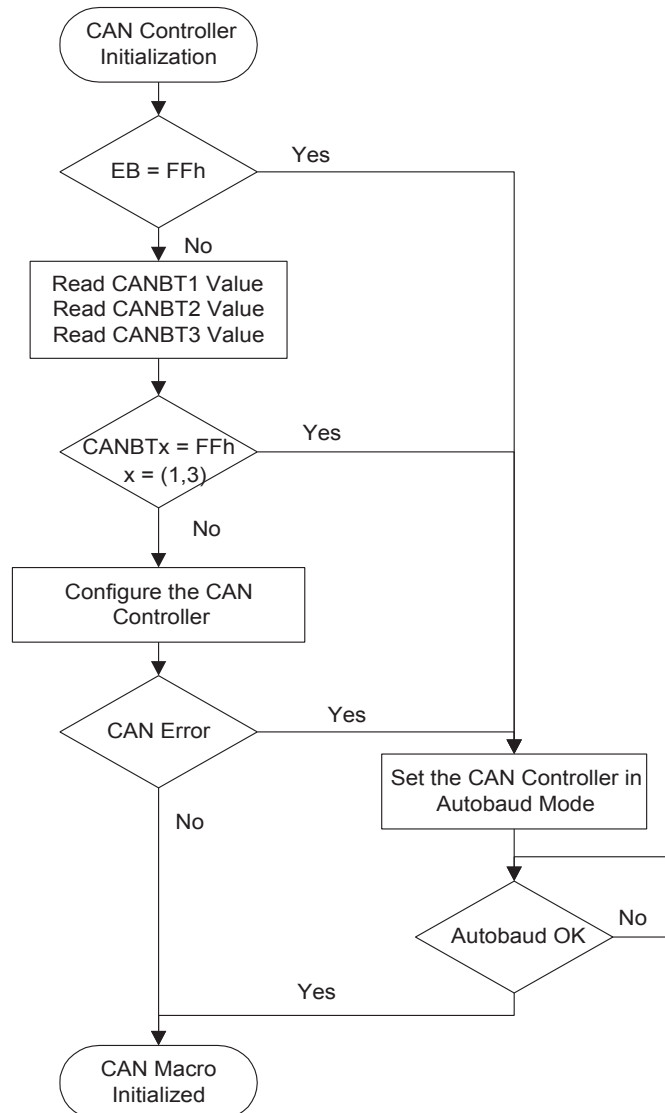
CAN Controller Initialization

EB = FFh

Yes

No

Read CANBT1 Value
Read CANBT2 Value
Read CANBT3 Value

CANBTx = FFh
x = (1,3)

Yes

No

Configure the CAN Controller

CAN Error

Yes

No

Set the CAN Controller in Autobaud Mode

Autobaud OK

No

Yes

CAN Macro Initialized